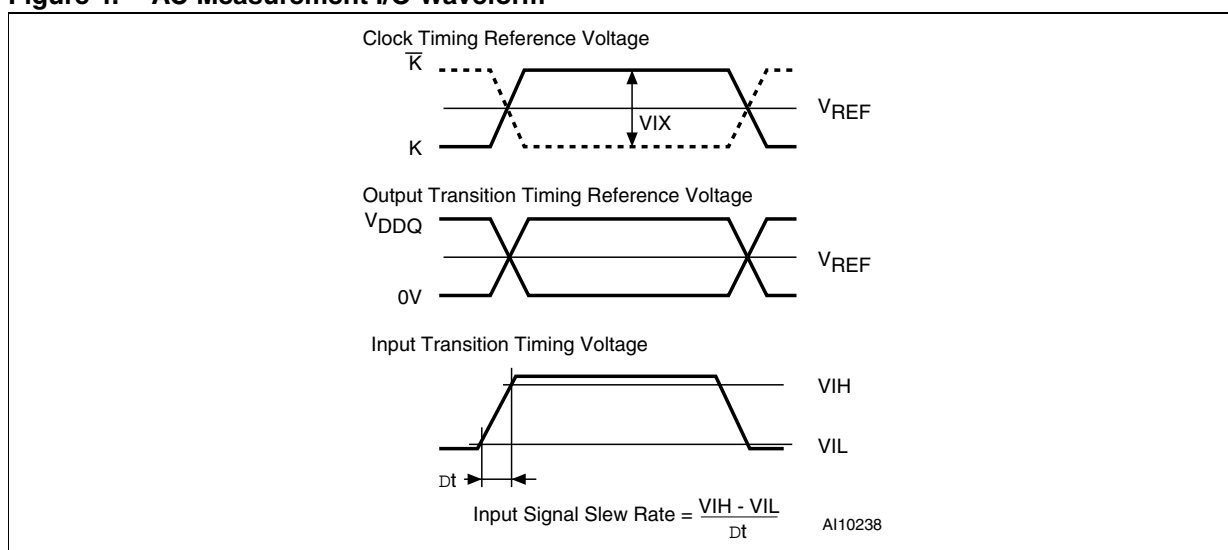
Figure 4. AC Measurement I/O Waveform

Clock Timing Reference Voltage

$\overline{K}$

K

VIX

$V_{REF}$

Output Transition Timing Reference Voltage

$V_{DDQ}$

$V_{REF}$

0V

Input Transition Timing Voltage

VIH

VIL

Dt

Input Signal Slew Rate = $\frac{VIH - VIL}{Dt}$

AI10238